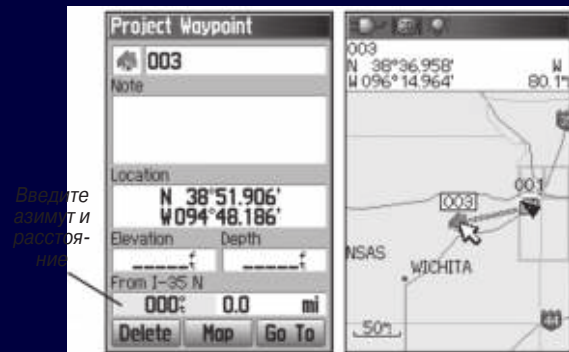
Введите азимут и расстояние

Project Waypoint
003
Note
Location
N 38°51.906'
W094°48.186'
Elevation
Depth
_____ft
_____ft
From I-35 N
000°
0.0
mi
Delete
Map
Go To

003
N 38°36.958'
W 096°14.964'
W
80.1
001
003
NSAS
WICHITA
50